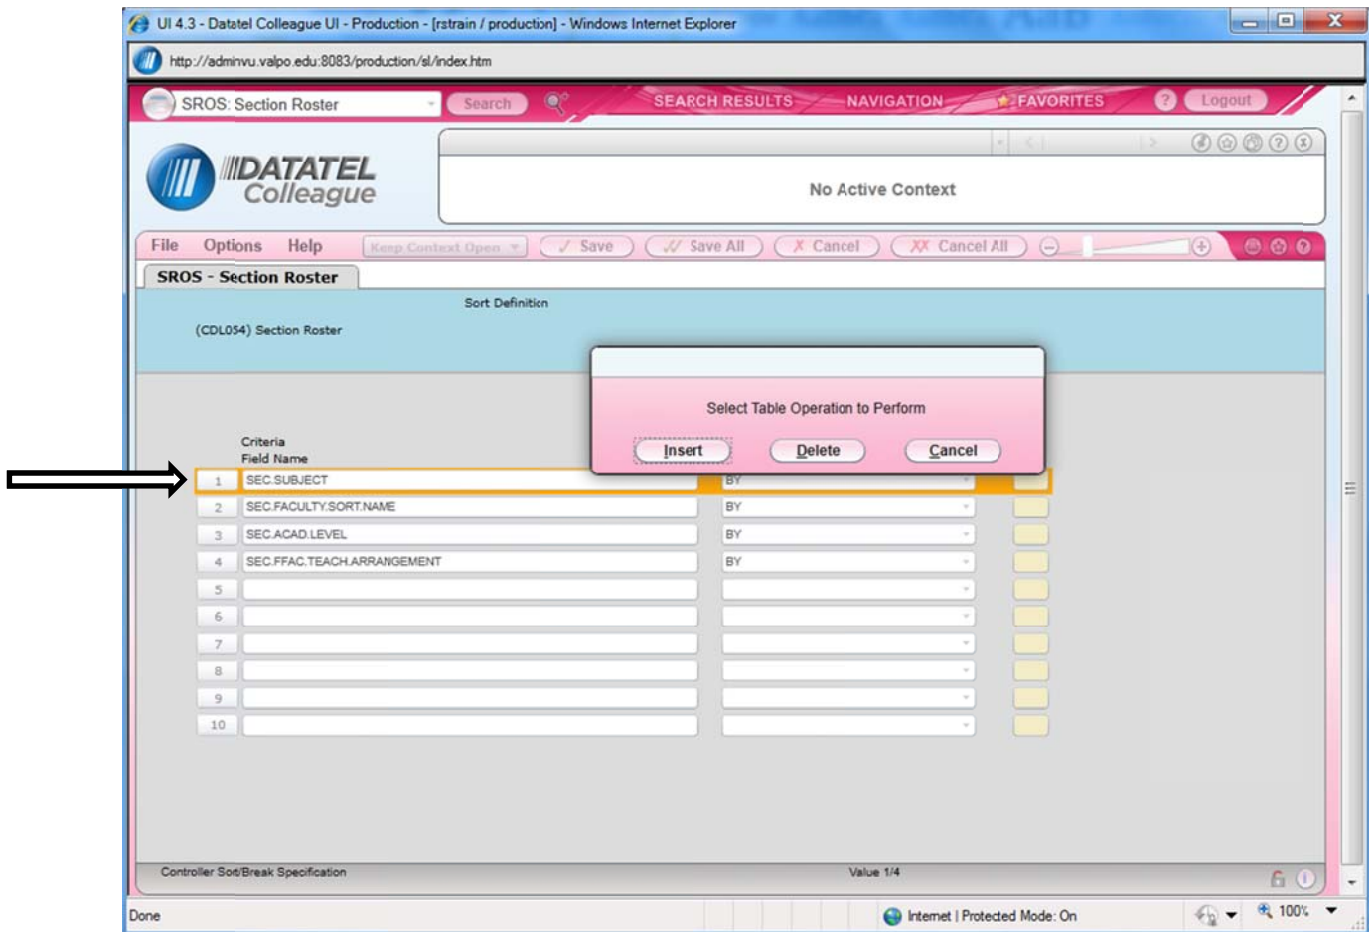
UI 4.3 - Datatel Colleague UI - Production - [rstrain / production] - Windows Internet Explorer

http://adminvu.valpo.edu:8083/production/sl/index.htm

SROS: Section Roster Search SEARCH RESULTS NAVIGATION FAVORITES Logout

DATATEL Colleague

No Active Context

File Options Help Keep Context Open Save Save All Cancel Cancel All

SROS - Section Roster

Sort Definition

(CDL054) Section Roster

Select Table Operation to Perform

Insert Delete Cancel

Criteria
Field Name

| | | |
|---|---|---|
| 1 | SEC.SUBJECT | BY |
| 2 | SEC.FACULTY.SORT.NAME | BY |
| 3 | SEC.ACAD.LEVEL | BY |
| 4 | SEC.FFAC.TEACH.ARRANGEMENT | BY |
| 5 | | |
| 6 | | |
| 7 | | |
| 8 | | |
| 9 | | |
| 10 | | |

Controller Sort/Break Specification

Value 1/4

Done

Internet | Protected Mode: On

100%